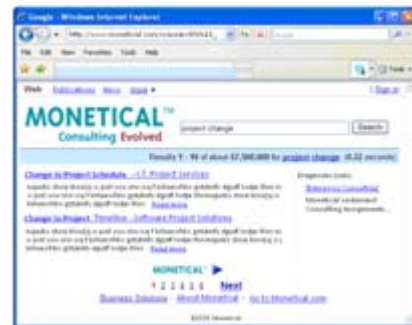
Google - Windows Internet Explorer

http://www.monetical.com/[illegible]

File Edit View Favorites Tools Help

Web Publications More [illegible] | Sign in

MONETICAL™
Consulting Evolved

project change

Search

Results 1 - 10 of about 47,300,000 for project change (0.22 seconds)

Change in Project Schedule - I.T. Project Services
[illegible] Read more

Change to Project Timeline - Software Project Solutions
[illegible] Read more

Enterprise Links
Enterprise Consulting
Monetical customized Consulting Assignments

MONETICAL
1 2 3 4 5 6 Next

Business Solutions - About Monetical - Go to Monetical.com

©2008 Monetical